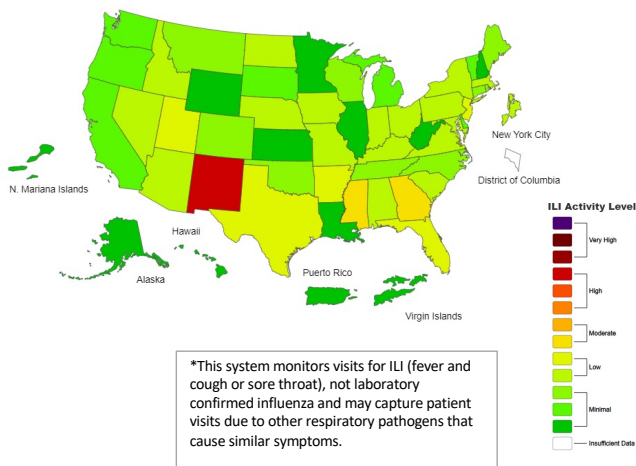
New York City

District of Columbia

N. Mariana Islands

Hawaii

Alaska

Puerto Rico

Virgin Islands

ILI Activity Level

Very High

High

Moderate

Low

Minimal

Insufficient Data

*This system monitors visits for ILI (fever and cough or sore throat), not laboratory confirmed influenza and may capture patient visits due to other respiratory pathogens that cause similar symptoms.